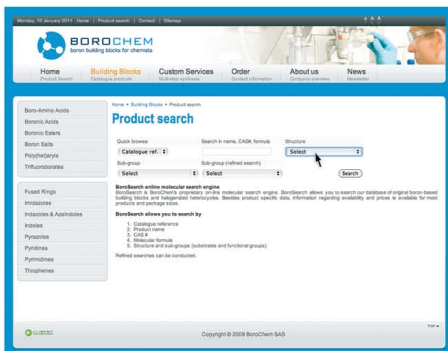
Monday, 10 January 2011 | Home | Product search | Contact | Sitemap

A A A

BOROCHEM
boron building blocks for chemists

Home
Product Search

Building Blocks
Catalogue products

Custom Services
Multi-step synthesis

Order
Detailed information

About us
Company overview

News
Newsletter

Boro-Amino Acids
Boronic Acids
Boronic Esters
Boron Salts
Poly(het)aryls
Trifluoroborates

Fused Rings
Imidazoles
Indazoles & Azaindoles
Indoles
Pyrazoles
Pyridines
Pyrimidines
Thiophenes

Home > Building Blocks > Product search

Product search

Quick browse
Catalogue ref.

Search in name, CAS#, formula

Structure
Select

Sub-group
Select

Sub-group (refined search)
Select

Search

BoroSearch online molecular search engine
BoroSearch is BoroChem's proprietary on-line molecular search engine. BoroSearch allows you to search our database of original boron-based building blocks and halogenated heterocycles. Besides product specific data, information regarding availability and prices is available for most products and package sizes.

BoroSearch allows you to search by

1. Catalogue reference
2. Product name
3. CAS #
4. Molecular formula
5. Structure and sub-groups (substrates and functional groups)

Refined searches can be conducted.

TOP

Copyright © 2009 BoroChem SAS